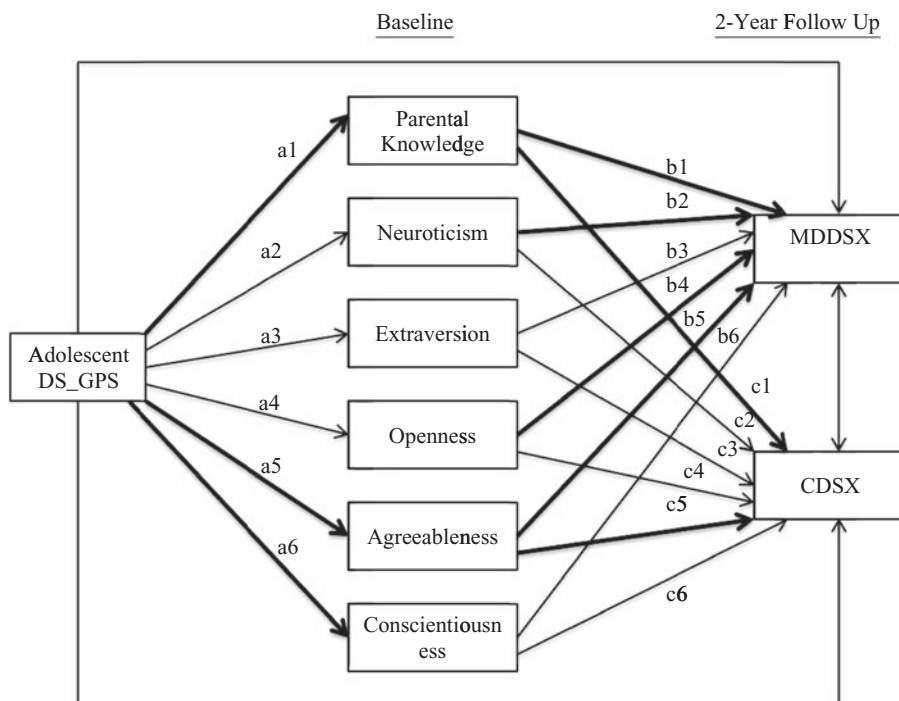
Baseline

2-Year Follow Up

Adolescent DS_GPS

a1

a2

a3

a4

a5

a6

Parental Knowledge

Neuroticism

Extraversion

Openness

Agreeableness

Conscientiousn ess

b1

b2

b3

b4

b5

b6

c1

c2

c3

c4

c5

c6

MDDSX

CDSX